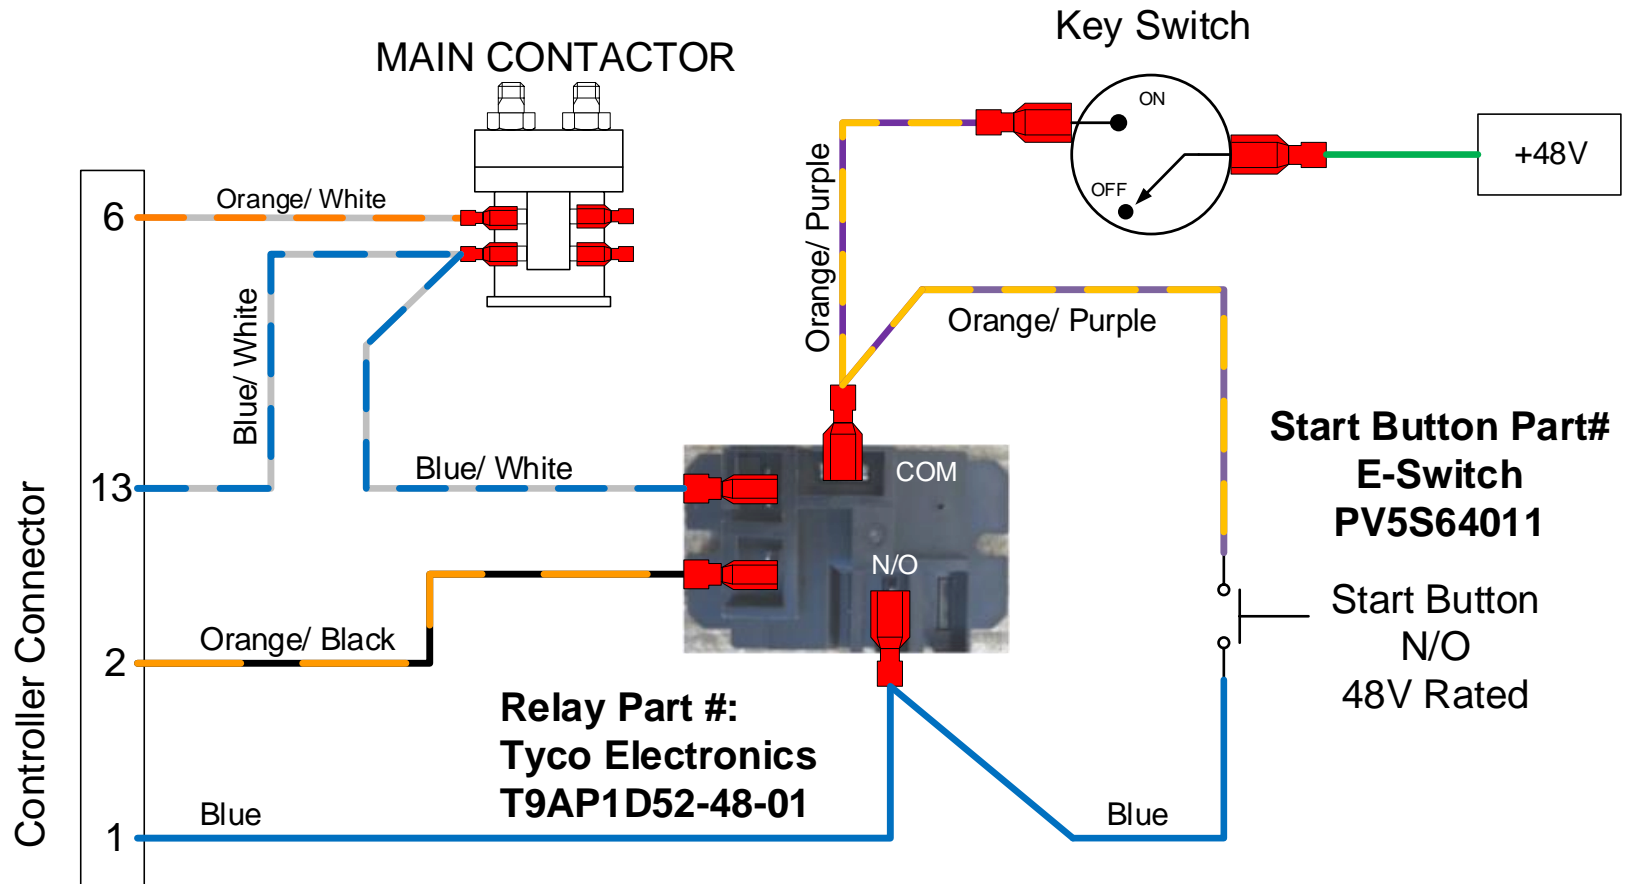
Key Switch

MAIN CONTACTOR

ON

OFF

+48V

Orange/ White

6

Blue/ White

Orange/ Purple

Orange/ Purple

Start Button Part#
E-Switch
PV5S64011

13

Blue/ White

COM

N/O

Start Button
N/O
48V Rated

Orange/ Black

2

Controller Connector

Relay Part #:
Tyco Electronics
T9AP1D52-48-01

Blue

Blue

1